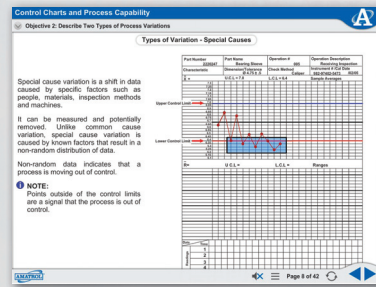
Control Charts and Process Capability

Objective 2: Describe Two Types of Process Variations

Types of Variation - Special Causes

Special cause variation is a shift in data caused by specific factors such as people, materials, inspection methods and machines.

It can be measured and potentially removed. Unlike common cause variation, special cause variation is caused by known factors that result in a non-random distribution of data.

Non-random data indicates that a process is moving out of control.

NOTE:
Points outside of the control limits are a signal that the process is out of control.

Part Number
Part Name
Operation #
Operation Description
Characteristic
Specification/Tolerance
Check Method
Instrument # Cal Date
Sample Averages
U C L =
L C L =
Upper Control Limit
Lower Control Limit
U C L =
L C L =
Ranges

AMATROL

Page 8 of 42